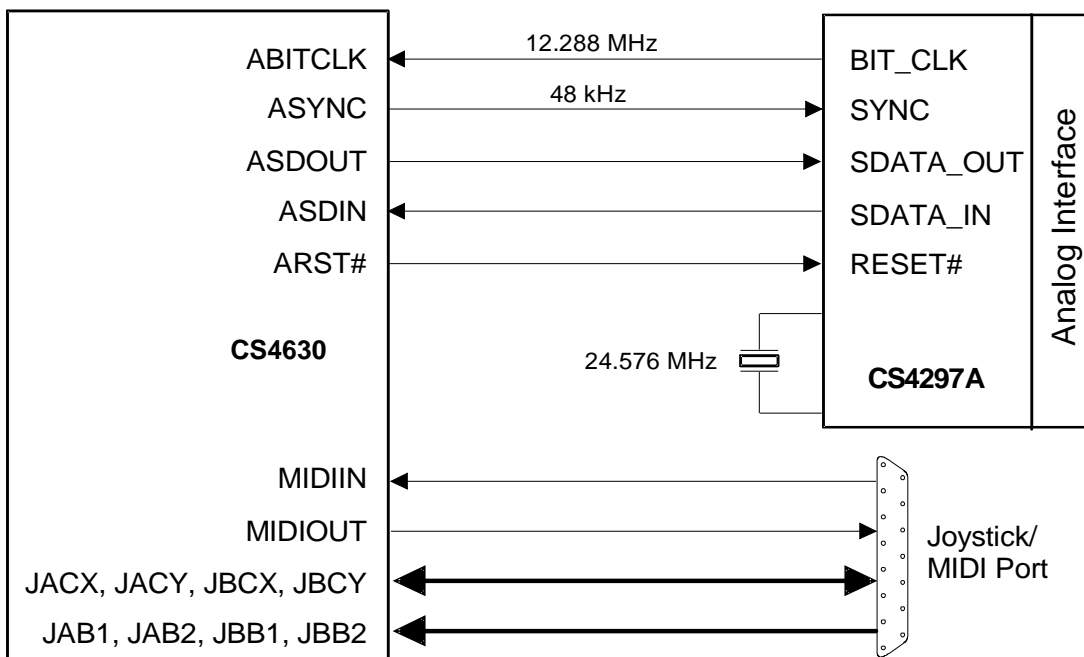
ABITCLK
12.288 MHz
BIT_CLK
ASYNC
48 kHz
SYNC
ASDOUT
SDATA_OUT
ASDIN
SDATA_IN
ARST#
RESET#
Analog Interface
CS4630
24.576 MHz
CS4297A
MIDIIN
MIDIOUT
JACX, JACY, JBCX, JBCY
JAB1, JAB2, JBB1, JBB2
Joystick/ MIDI Port